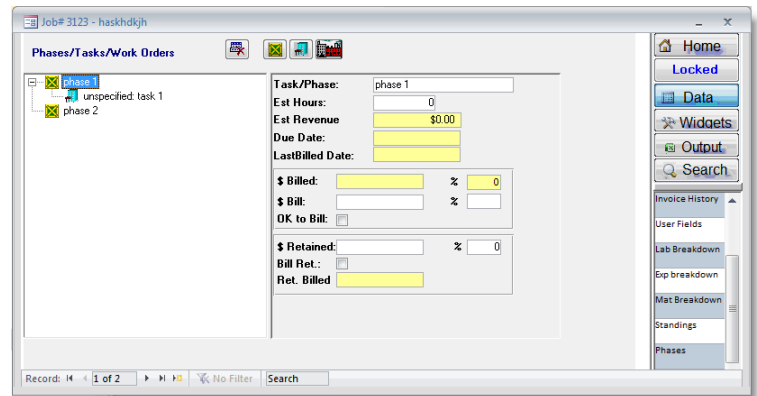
Job# 3123 - haskhdkjh

Phases/Tasks/Work Orders

phase 1
unspecified: task 1
phase 2

Task/Phase: phase 1
Est Hours: 0
Est Revenue $0.00
Due Date:
LastBilled Date:

$ Billed: % 0
$ Bill: %
OK to Bill:

$ Retained: % 0
Bill Ret.:
Ret. Billed

Home
Locked
Data
Widgets
Output
Search

Invoice History
User Fields
Lab Breakdown
Exp breakdown
Mat Breakdown
Standings
Phases

Record: 1 of 2 No Filter Search